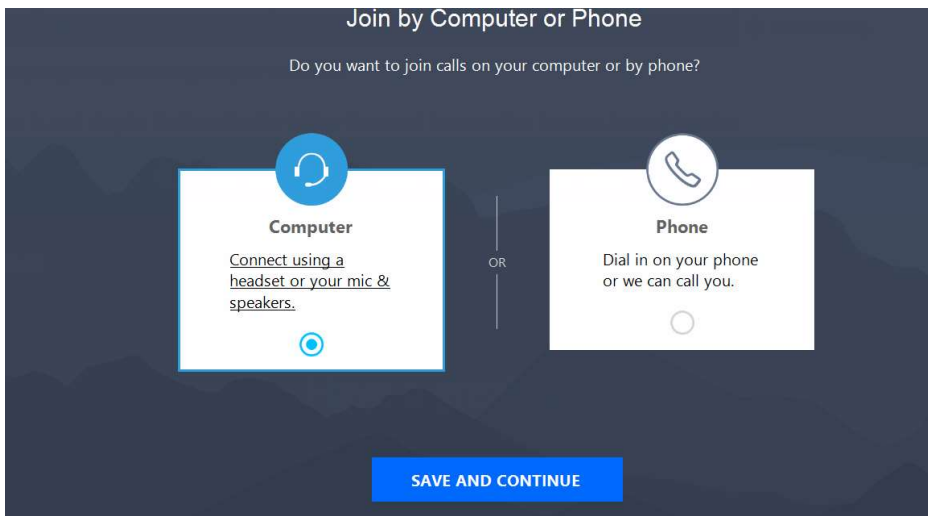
Join by Computer or Phone

Do you want to join calls on your computer or by phone?

Computer

Connect using a headset or your mic & speakers.

OR

Phone

Dial in on your phone or we can call you.

SAVE AND CONTINUE